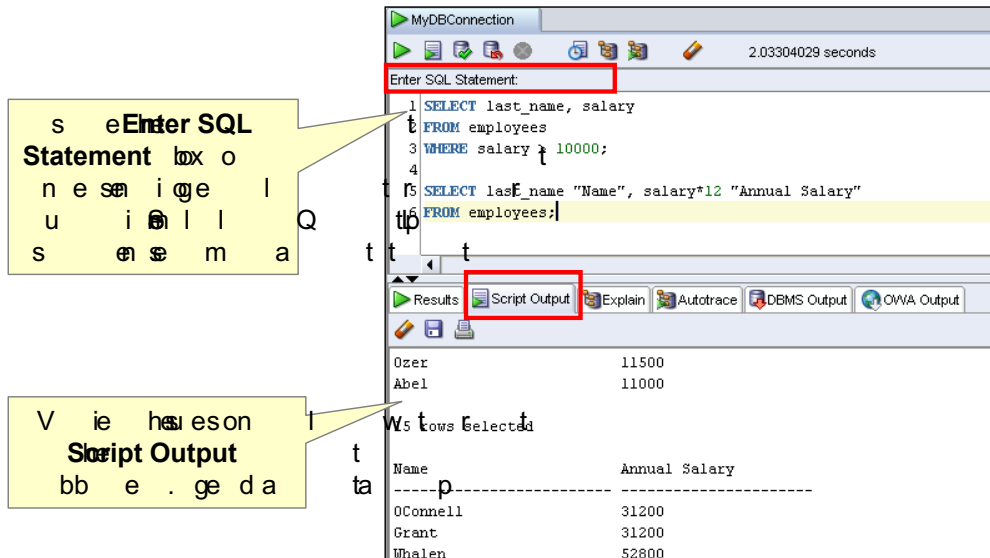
MyDBConnection

2.03304029 seconds

Enter SQL Statement:

s eEnter SQL Statement box o n e se m i ge l t r u i m l l Q t p s e se m a t t t

1 SELECT last_name, salary
2 FROM employees
3 WHERE salary > 10000;
4
5 SELECT last_name "Name", salary*12 "Annual Salary"
6 FROM employees;

Results | Script Output | Explain | Autotrace | DBMS Output | OWA Output

V ie hes u es on l w t r t Script Output t bb e . ge d a ta p

Ozer 11500
Abel 11000

15 rows selected

Name Annual Salary
------------------------- ----------------------
OConnell 31200
Grant 31200
Whalen 52800